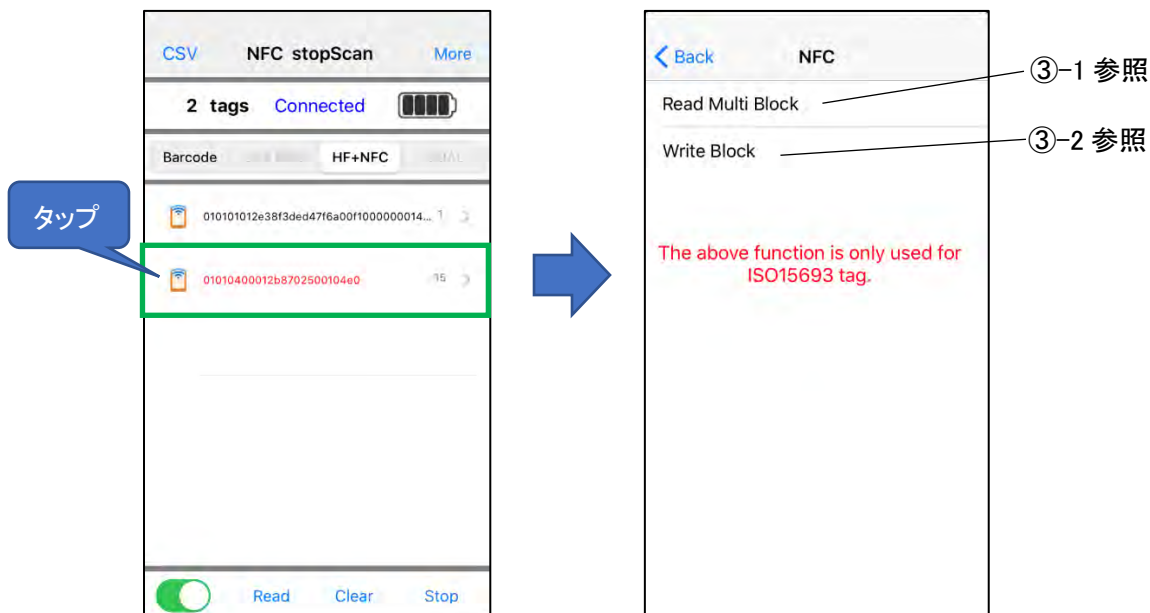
CSV NFC stopScan More

2 tags Connected

Barcode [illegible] HF+NFC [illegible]

タップ

010101012e38f3ded47f6a00f1000000014... 1

01010400012b8702500104e0 15

Read Clear Stop

Back NFC

Read Multi Block

Write Block

The above function is only used for ISO15693 tag.

③-1 参照

③-2 参照